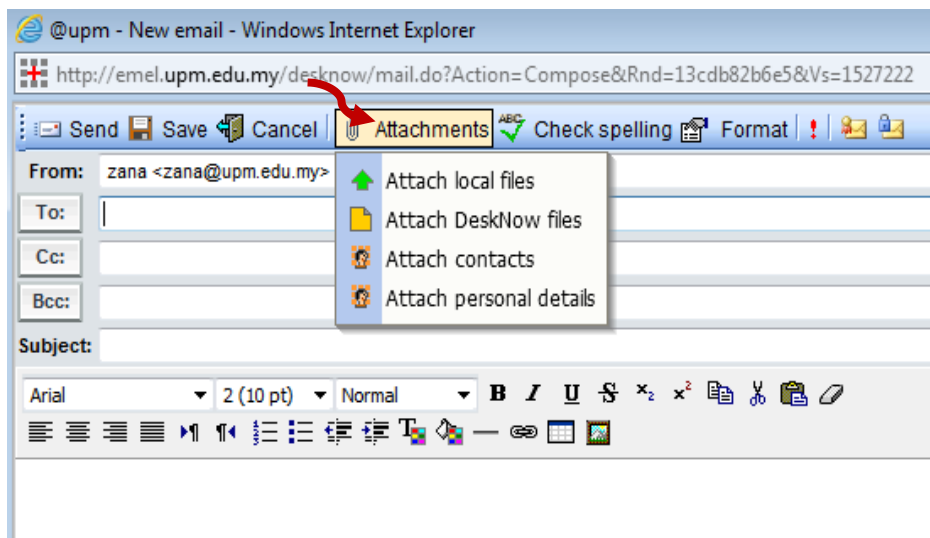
@upm - New email - Windows Internet Explorer

http://emel.upm.edu.my/desknow/mail.do?Action=Compose&Rnd=13cdb82b6e5&Vs=1527222

Send Save Cancel Attachments Check spelling Format !

From: zana <zana@upm.edu.my>

To:

Cc:

Bcc:

Subject:

Attach local files
Attach DeskNow files
Attach contacts
Attach personal details

Arial 2 (10 pt) Normal B I U S $x_2$ $x^2$